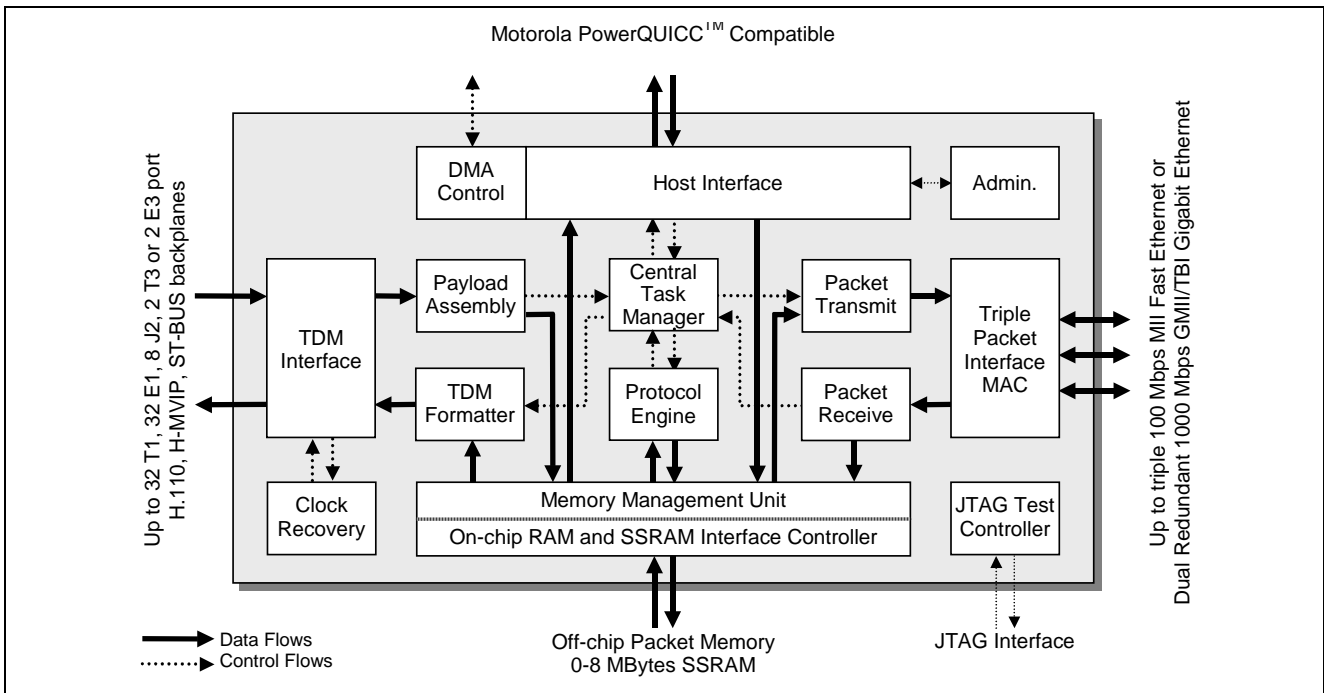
Motorola PowerQUICC$^{TM}$ Compatible

Up to 32 T1, 32 E1, 8 J2, 2 T3 or 2 E3 port H.110, H-MVIP, ST-BUS backplanes

DMA Control

Host Interface

Admin.

TDM Interface

Payload Assembly

Central Task Manager

Packet Transmit

Triple Packet Interface MAC

TDM Formatter

Protocol Engine

Packet Receive

Clock Recovery

Memory Management Unit

On-chip RAM and SSRAM Interface Controller

JTAG Test Controller

Up to triple 100 Mbps MII Fast Ethernet or Dual Redundant 1000 Mbps GMII/TBI Gigabit Ethernet

Data Flows

Control Flows

Off-chip Packet Memory 0-8 MBytes SSRAM

JTAG Interface